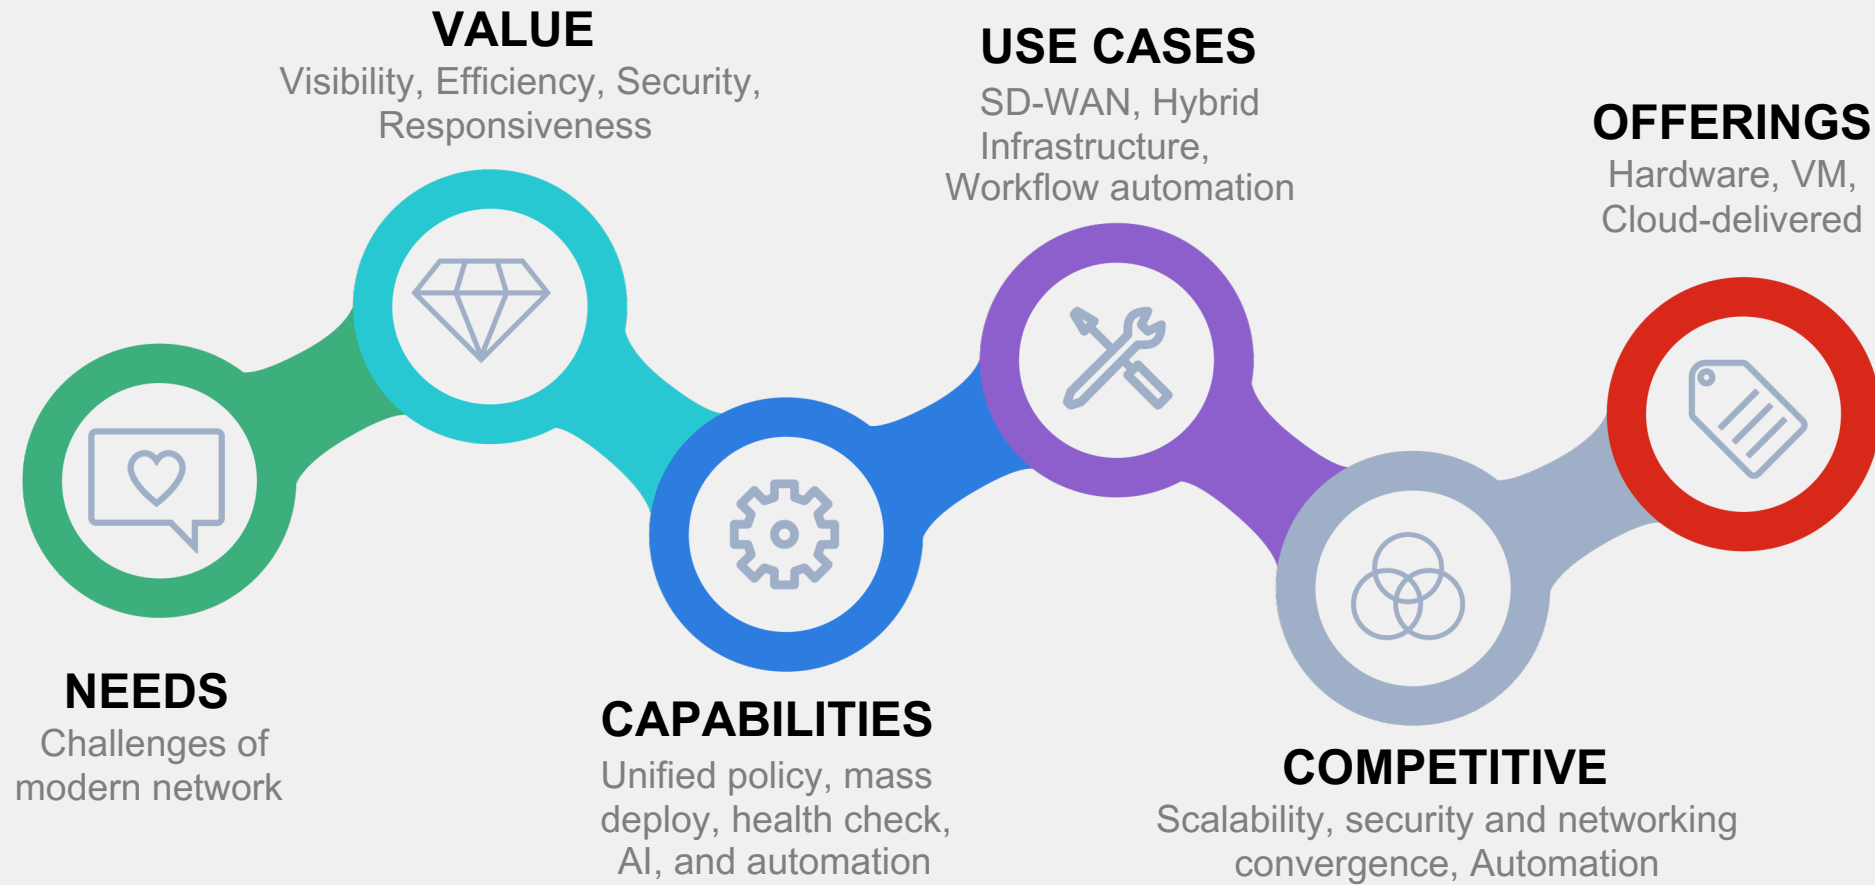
NEEDS
Challenges of modern network

VALUE
Visibility, Efficiency, Security, Responsiveness

CAPABILITIES
Unified policy, mass deploy, health check, AI, and automation

USE CASES
SD-WAN, Hybrid Infrastructure, Workflow automation

COMPETITIVE
Scalability, security and networking convergence, Automation

OFFERINGS
Hardware, VM, Cloud-delivered